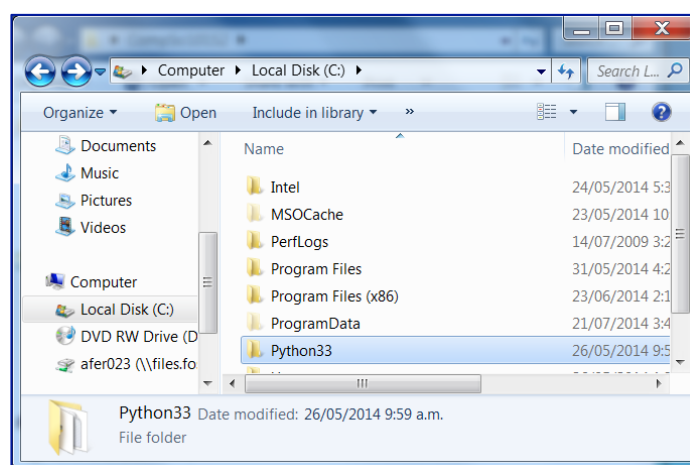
Computer ▸ Local Disk (C:) ▸

Search L...

Organize ▾ Open Include in library ▾ »

Documents
Music
Pictures
Videos

Computer
Local Disk (C:)
DVD RW Drive (D
afer023 (\\files.fo

| Name | Date modified |
|---|---|
| Intel | 24/05/2014 5:3 |
| MSOCache | 23/05/2014 10 |
| PerfLogs | 14/07/2009 3:2 |
| Program Files | 31/05/2014 4:2 |
| Program Files (x86) | 23/06/2014 2:1 |
| ProgramData | 21/07/2014 3:4 |
| Python33 | 26/05/2014 9:5 |

Python33 Date modified: 26/05/2014 9:59 a.m.
File folder